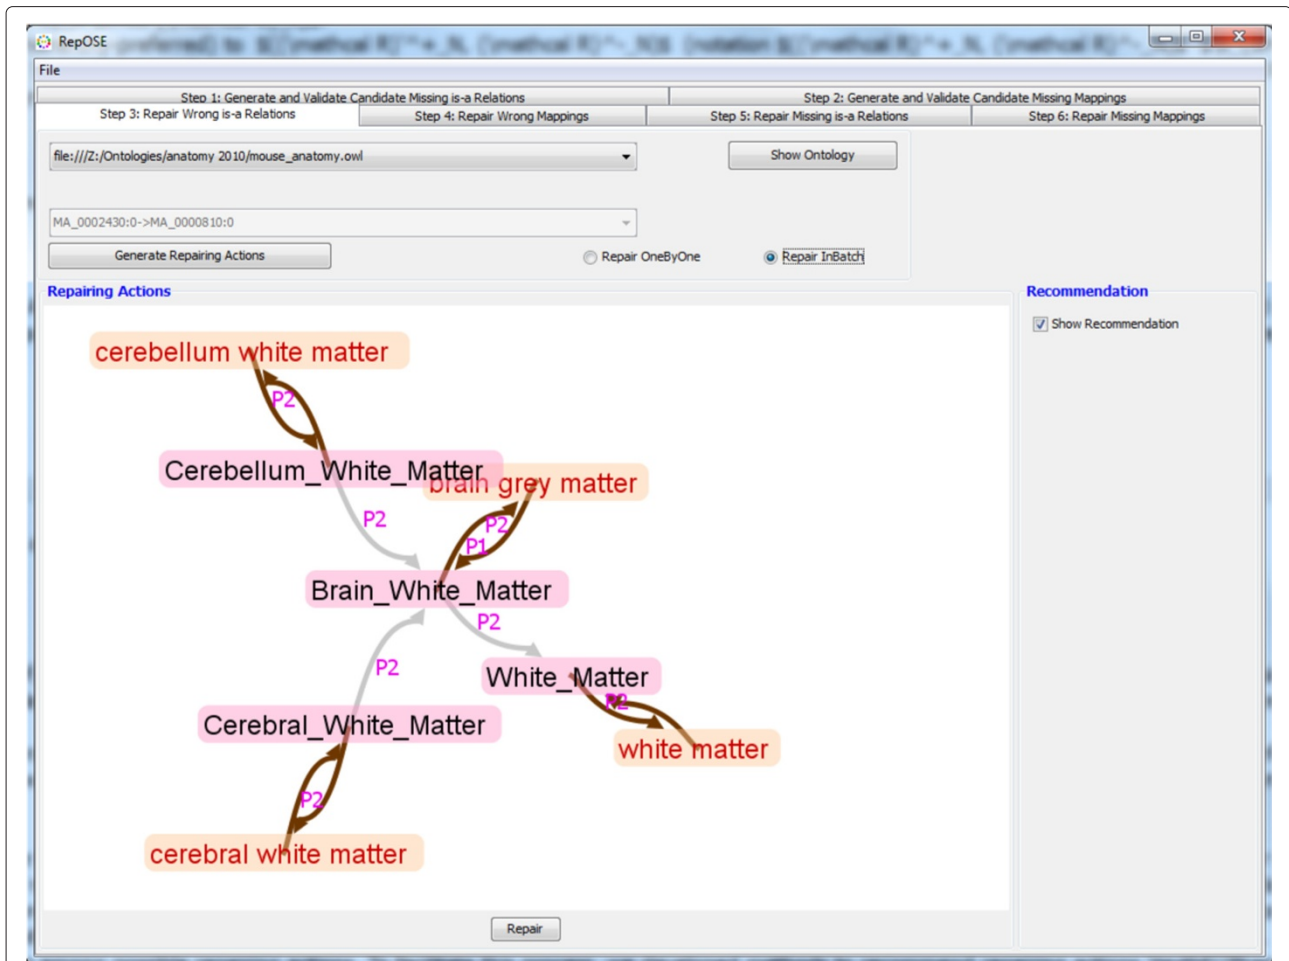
RepOSE

File

Step 1: Generate and Validate Candidate Missing is-a Relations
Step 2: Generate and Validate Candidate Missing Mappings
Step 3: Repair Wrong is-a Relations
Step 4: Repair Wrong Mappings
Step 5: Repair Missing is-a Relations
Step 6: Repair Missing Mappings

file:///Z:/Ontologies/anatomy 2010/mouse_anatomy.owl

Show Ontology

MA_0002430:0->MA_0000810:0

Generate Repairing Actions

Repair OneByOne

Repair InBatch

Repairing Actions

Recommendation

Show Recommendation

cerebellum white matter

P2

Cerebellum_White_Matter

brain grey matter

P2

P2

P1

Brain_White_Matter

P2

P2

White_Matter

P2

Cerebral_White_Matter

white matter

P2

cerebral white matter

Repair